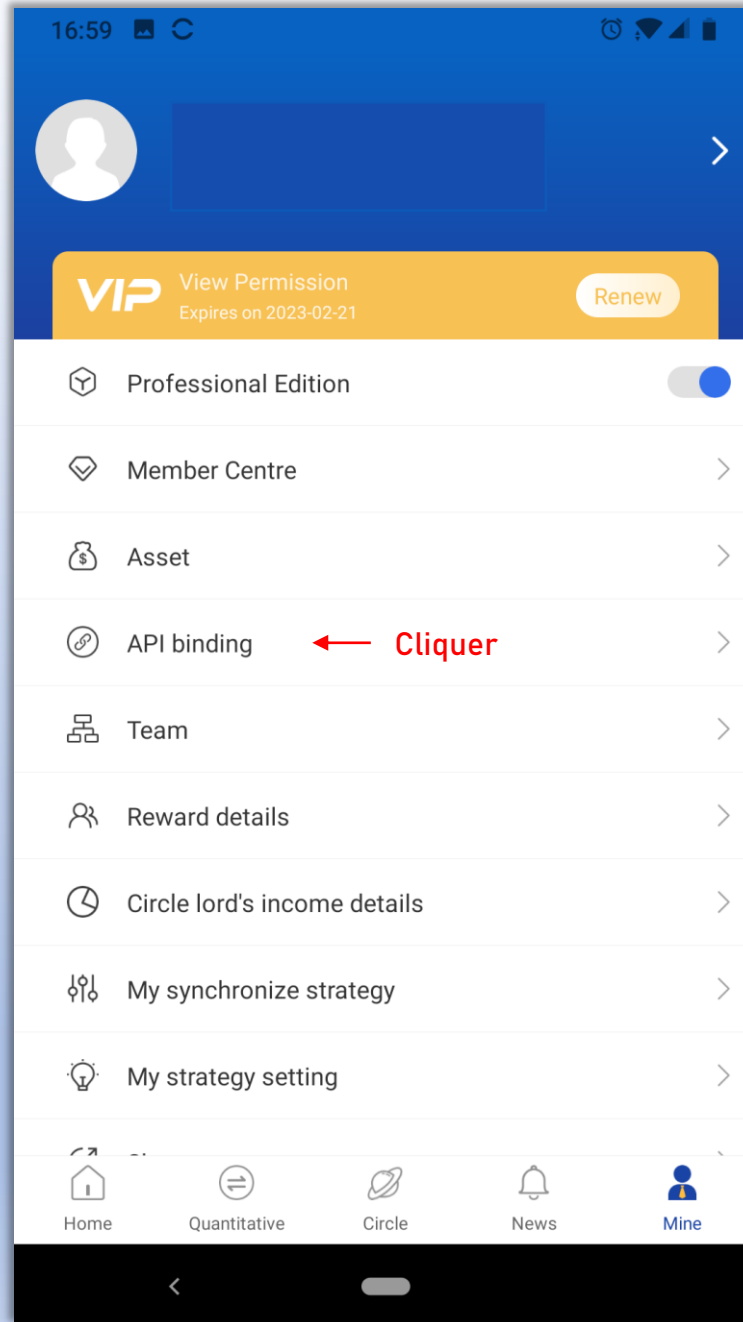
16:59

VIP View Permission
Expires on 2023-02-21
Renew

Professional Edition

Member Centre

Asset

API binding ← Cliquer

Team

Reward details

Circle lord's income details

My synchronize strategy

My strategy setting

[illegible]

Home Quantitative Circle News Mine